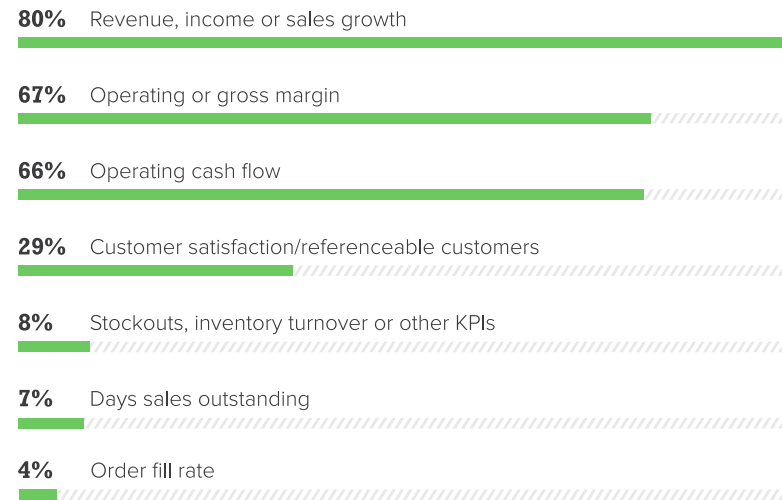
80% Revenue, income or sales growth

67% Operating or gross margin

66% Operating cash flow

29% Customer satisfaction/referenceable customers

8% Stockouts, inventory turnover or other KPIs

7% Days sales outstanding

4% Order fill rate